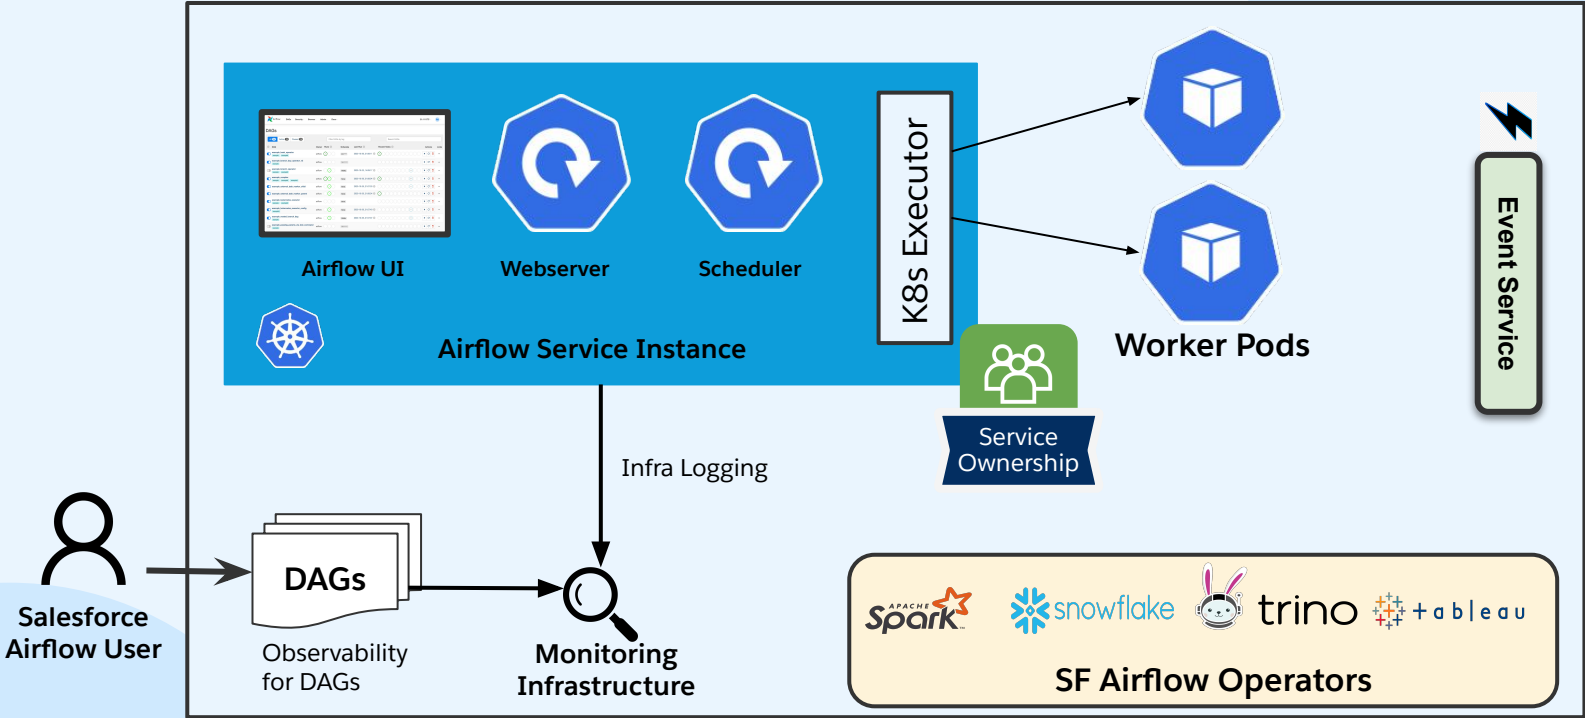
Airflow UI
Webserver
Scheduler
K8s Executor
Airflow Service Instance
Worker Pods
Event Service
Service Ownership
Infra Logging
Salesforce Airflow User
DAGs
Observability for DAGs
Monitoring Infrastructure
APACHE Spark
snowflake
trino
+ a b l e a u
SF Airflow Operators